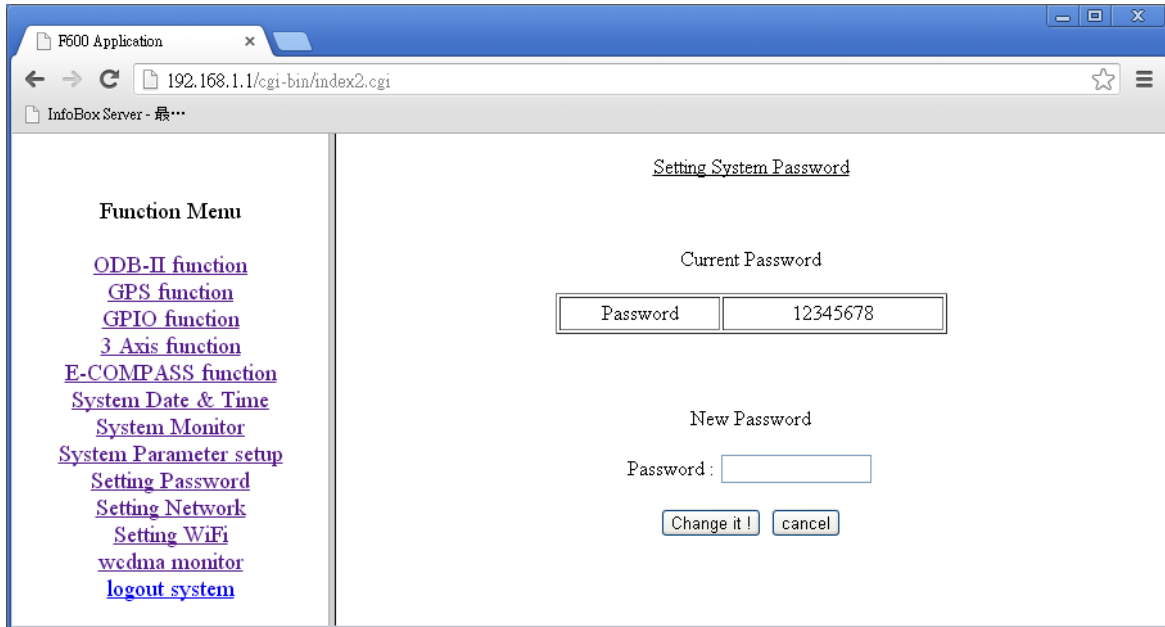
F600 Application ×

192.168.1.1/cgi-bin/index2.cgi

InfoBox Server - 最…

Function Menu

ODB-II function
GPS function
GPIO function
3 Axis function
E-COMPASS function
System Date & Time
System Monitor
System Parameter setup
Setting Password
Setting Network
Setting WiFi
wcdma monitor
logout system

Setting System Password

Current Password

| Password | 12345678 |
|---|---|

New Password

Password :

Change it ! cancel